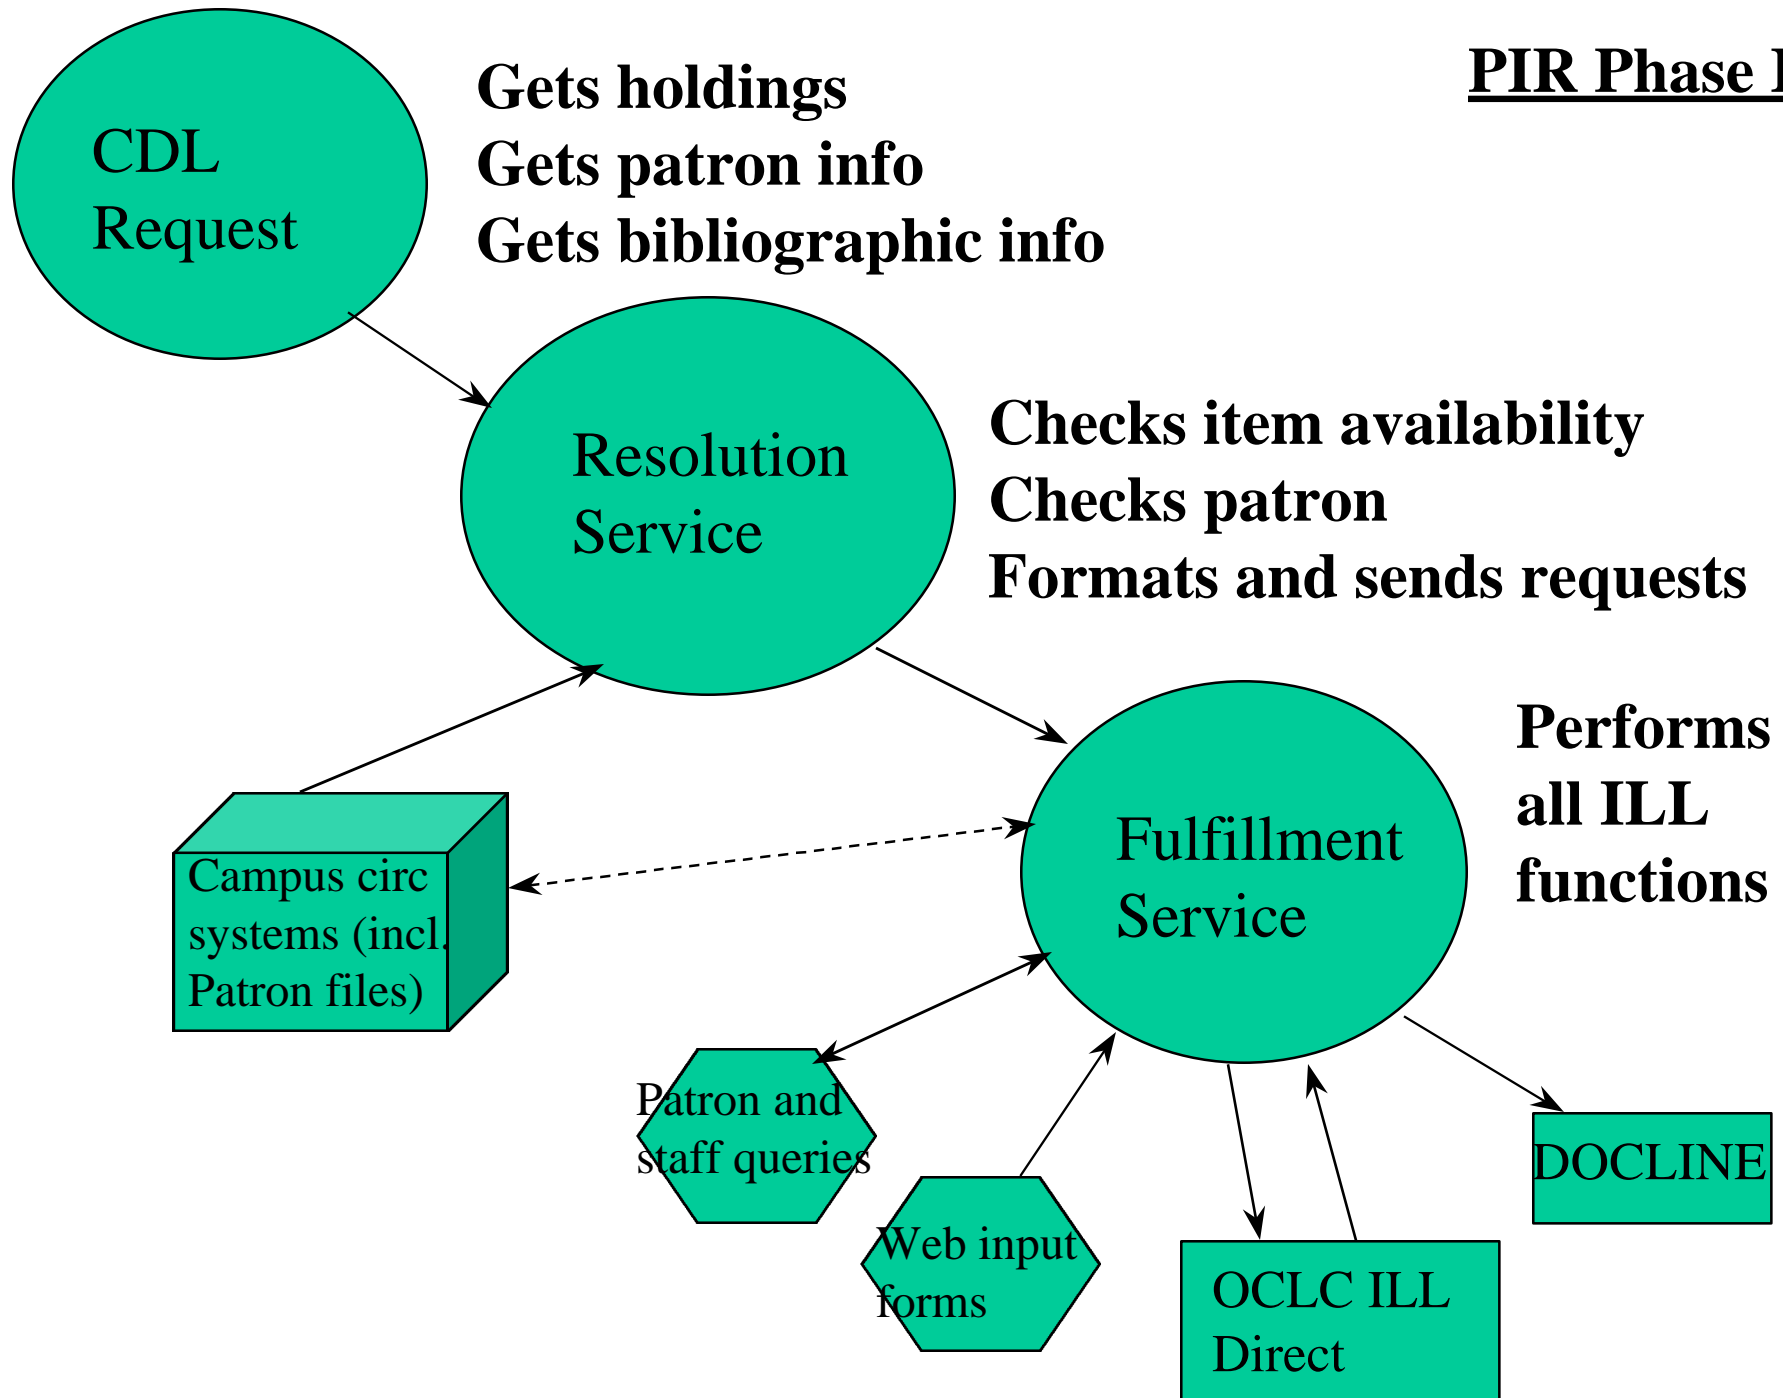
PIR Phase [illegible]

CDL Request

Gets holdings
Gets patron info
Gets bibliographic info

Resolution Service

Checks item availability
Checks patron
Formats and sends requests

Campus circ systems (incl. Patron files)

Fulfillment Service

Performs all ILL functions

Patron and staff queries

Web input forms

OCLC ILL Direct

DOCLINE